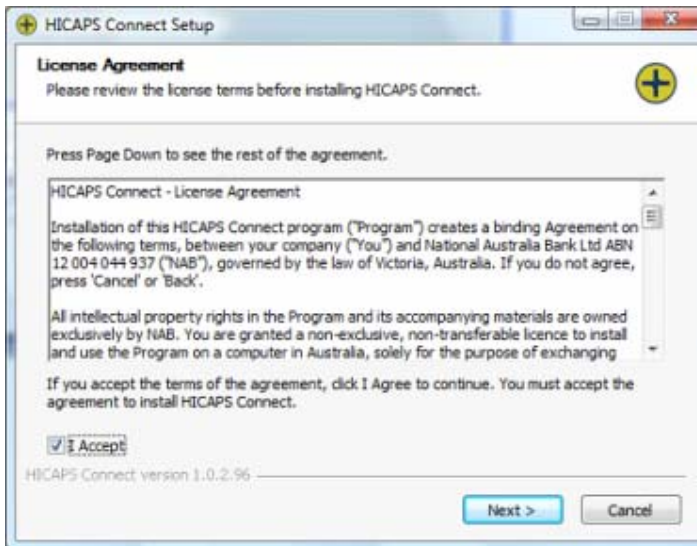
HICAPS Connect Setup

License Agreement

Please review the license terms before installing HICAPS Connect.

Press Page Down to see the rest of the agreement.

HICAPS Connect - License Agreement

Installation of this HICAPS Connect program ("Program") creates a binding Agreement on the following terms, between your company ("You") and National Australia Bank Ltd ABN 12 004 044 937 ("NAB"), governed by the law of Victoria, Australia. If you do not agree, press 'Cancel' or 'Back'.

All intellectual property rights in the Program and its accompanying materials are owned exclusively by NAB. You are granted a non-exclusive, non-transferable licence to install and use the Program on a computer in Australia, solely for the purpose of exchanging

If you accept the terms of the agreement, click I Agree to continue. You must accept the agreement to install HICAPS Connect.

I Accept

HICAPS Connect version 1.0.2.96

Next >

Cancel